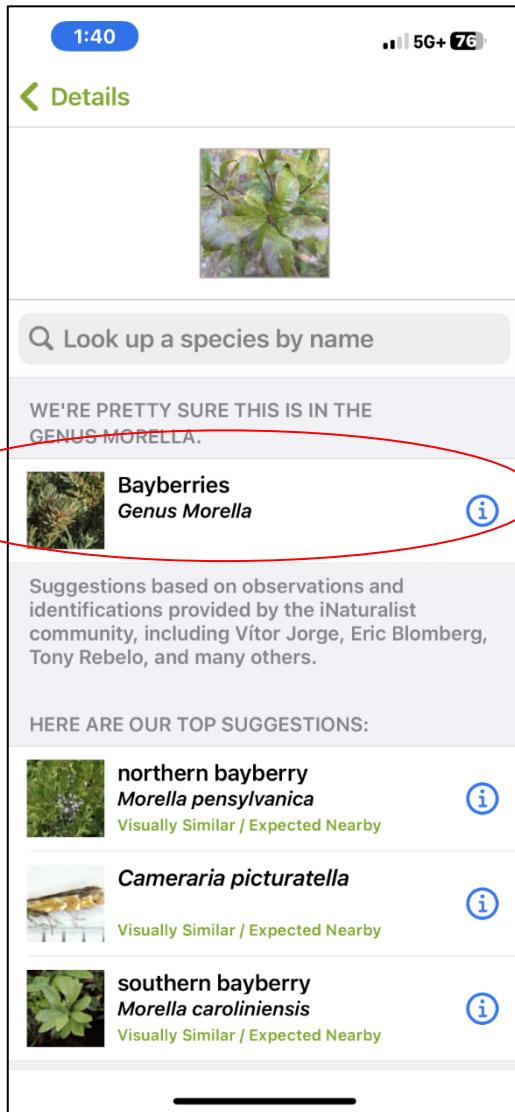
1:40

5G+ 76

Details

Look up a species by name

WE'RE PRETTY SURE THIS IS IN THE GENUS MORELLA.

Bayberries
Genus Morella

Suggestions based on observations and identifications provided by the iNaturalist community, including Vítor Jorge, Eric Blomberg, Tony Rebelo, and many others.

HERE ARE OUR TOP SUGGESTIONS:

northern bayberry
Morella pensylvanica
Visually Similar / Expected Nearby

Cameraria picturatella
Visually Similar / Expected Nearby

southern bayberry
Morella caroliniensis
Visually Similar / Expected Nearby